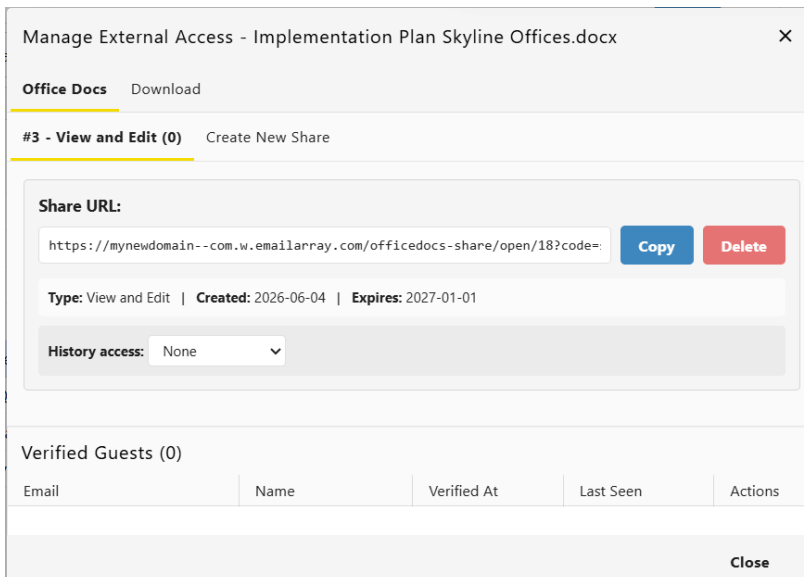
Manage External Access - Implementation Plan Skyline Offices.docx

×

Office Docs Download

#3 - View and Edit (0) Create New Share

Share URL:

https://mynewdomain--com.w.emailarray.com/officedocs-share/open/18?code=

Copy Delete

Type: View and Edit | Created: 2026-06-04 | Expires: 2027-01-01

History access: None

Verified Guests (0)

| Email | Name | Verified At | Last Seen | Actions |
|---|---|---|---|---|

Close